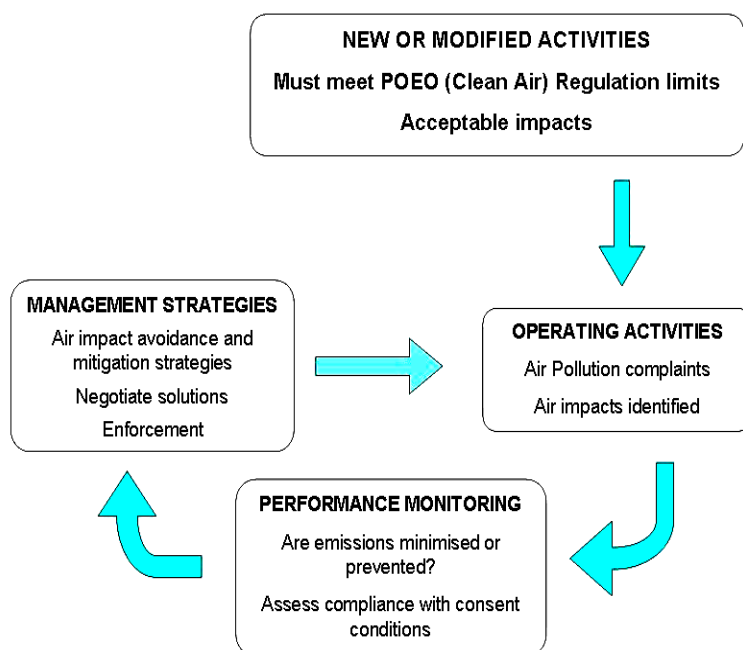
NEW OR MODIFIED ACTIVITIES

Must meet POEO (Clean Air) Regulation limits

Acceptable impacts

MANAGEMENT STRATEGIES

Air impact avoidance and mitigation strategies

Negotiate solutions

Enforcement

OPERATING ACTIVITIES

Air Pollution complaints

Air impacts identified

PERFORMANCE MONITORING

Are emissions minimised or prevented?

Assess compliance with consent conditions